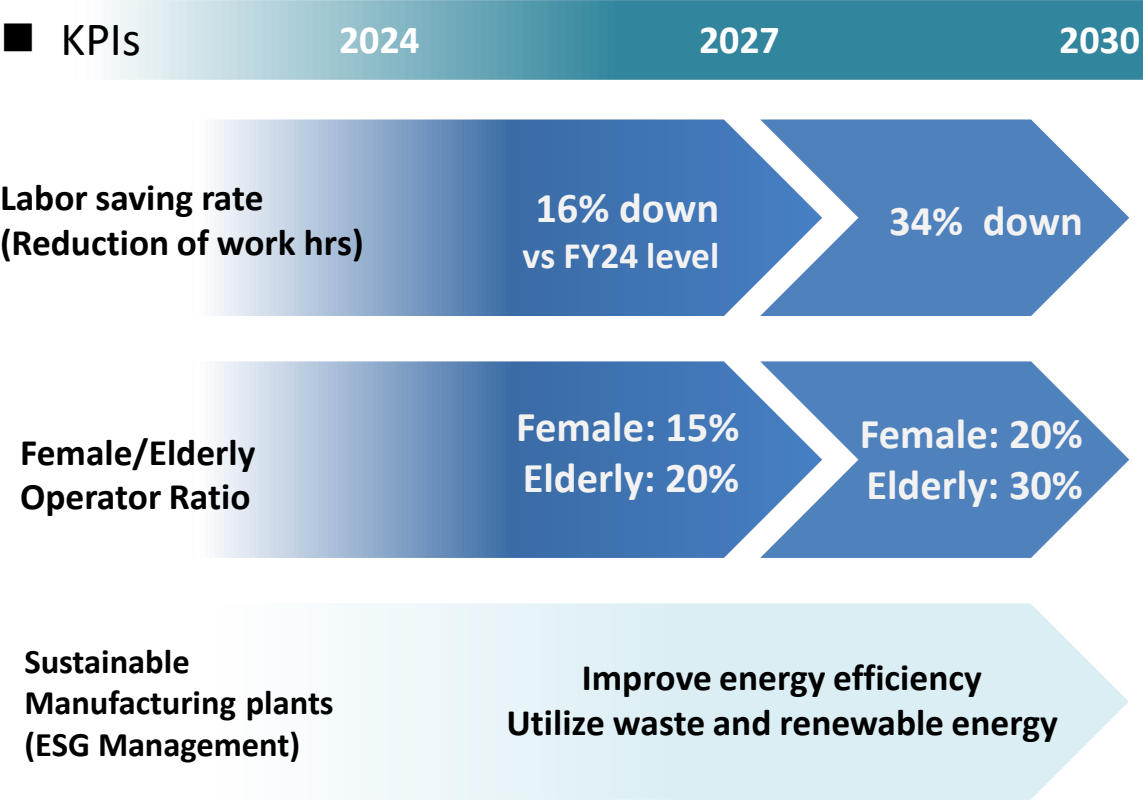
■ KPIs 2024 2027 2030

Labor saving rate (Reduction of work hrs)

16% down vs FY24 level

34% down

Female/Elderly Operator Ratio

Female: 15% Elderly: 20%

Female: 20% Elderly: 30%

Sustainable Manufacturing plants (ESG Management)

Improve energy efficiency
Utilize waste and renewable energy